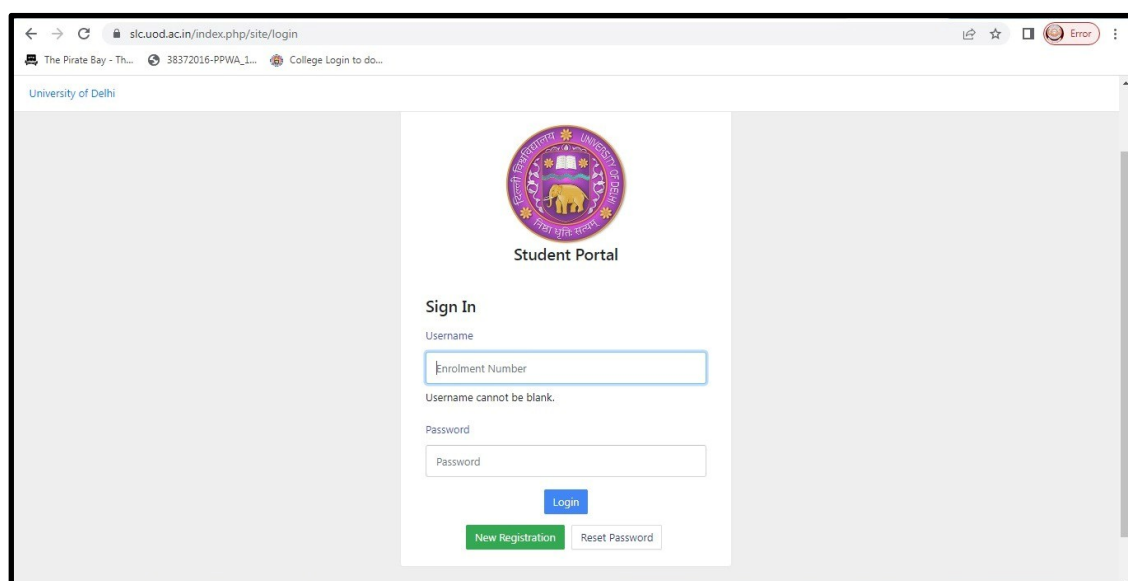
slc.uod.ac.in/index.php/site/login

Error

The Pirate Bay - Th... 38372016-PPWA_1... College Login to do...

University of Delhi

दिल्ली विश्वविद्यालय UNIVERSITY OF DELHI निष्ठा धृति सत्यम्

Student Portal

Sign In

Username

Enrolment Number

Username cannot be blank.

Password

Password

Login

New Registration Reset Password